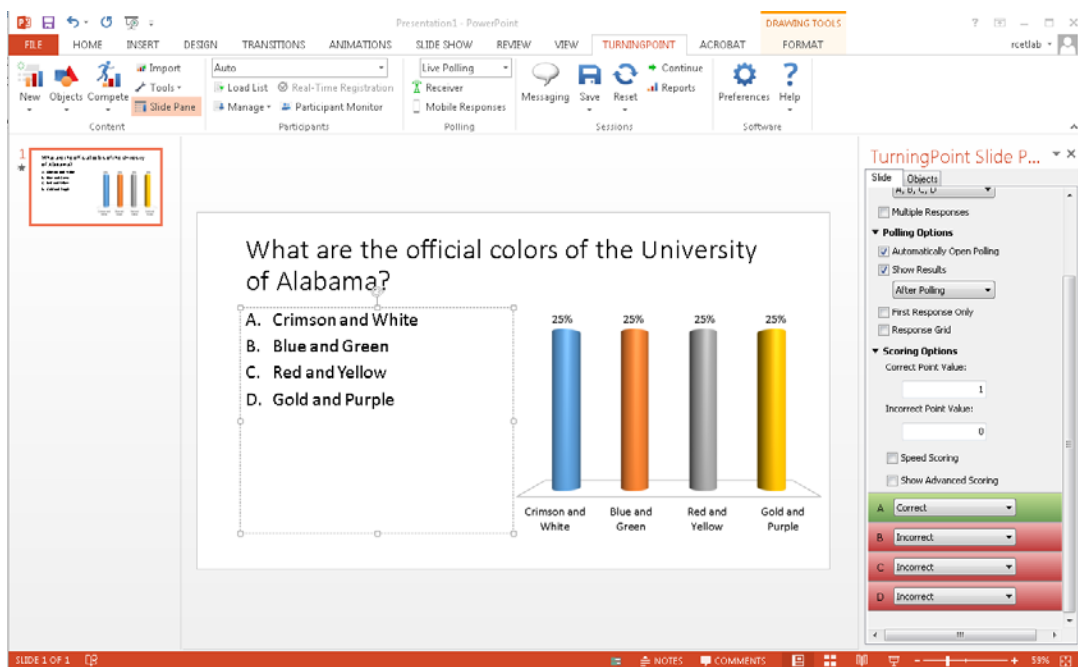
Presentation1 - PowerPoint

DRAWING TOOLS

? – □ ×

FILE HOME INSERT DESIGN TRANSITIONS ANIMATIONS SLIDE SHOW REVIEW VIEW TURNINGPOINT ACROBAT FORMAT

rcetlab

New Objects Compete Import Tools Slide Pane
Content

Auto
Load List Real-Time Registration
Manage Participant Monitor
Participants

Live Polling
Receiver
Mobile Responses
Polling

Messaging Save Reset Continue Reports
Sessions

Preferences Help
Software

1

What are the official colors of the University of Alabama?

A. Crimson and White
B. Blue and Green
C. Red and Yellow
D. Gold and Purple

| 25% | 25% | 25% | 25% |
|---|---|---|---|
| Crimson and White | Blue and Green | Red and Yellow | Gold and Purple |

TurningPoint Slide P...

Slide Objects

A, B, C, D

Multiple Responses

Polling Options
Automatically Open Polling
Show Results
After Polling
First Response Only
Response Grid

Scoring Options
Correct Point Value:
1
Incorrect Point Value:
0
Speed Scoring
Show Advanced Scoring

A Correct
B Incorrect
C Incorrect
D Incorrect

SLIDE 1 OF 1

NOTES COMMENTS

59%